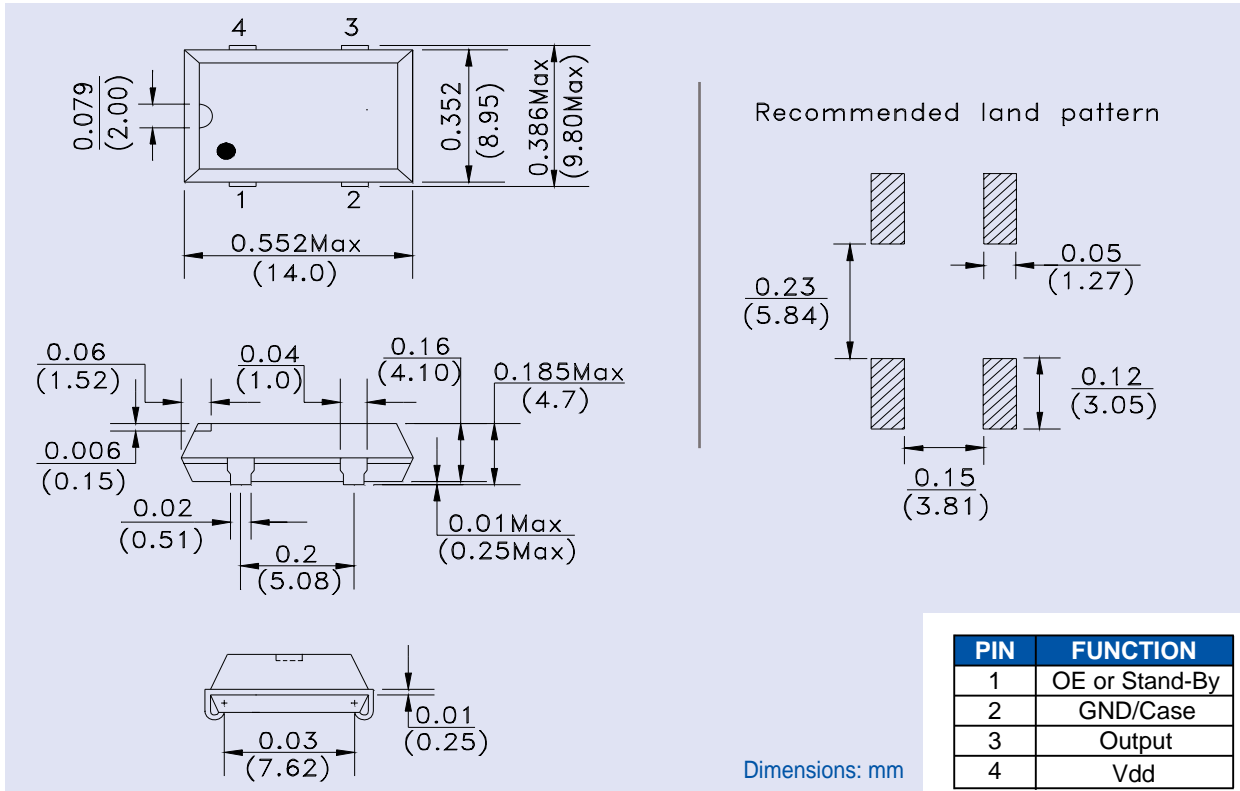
4 3

0.079
(2.00)

0.352
(8.95)

0.386Max
(9.80Max)

1 2

0.552Max
(14.0)

Recommended land pattern

0.23
(5.84)

0.05
(1.27)

0.12
(3.05)

0.15
(3.81)

0.06
(1.52)

0.04
(1.0)

0.16
(4.10)

0.185Max
(4.7)

0.006
(0.15)

0.02
(0.51)

0.2
(5.08)

0.01Max
(0.25Max)

0.01
(0.25)

0.03
(7.62)

Dimensions: mm

| PIN | FUNCTION |
|---|---|
| 1 | OE or Stand-By |
| 2 | GND/Case |
| 3 | Output |
| 4 | Vdd |